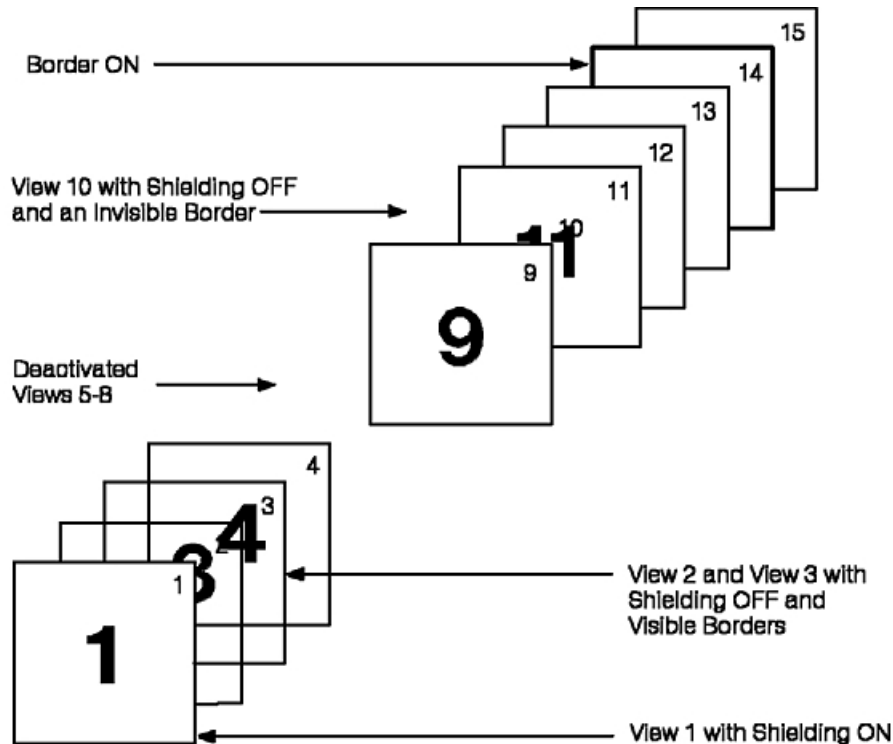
Border ON

15

14

13

12

View 10 with Shielding OFF and an Invisible Border

11

10

11

9

9

Deactivated Views 5-8

4

3

4

2

3

1

1

View 2 and View 3 with Shielding OFF and Visible Borders

View 1 with Shielding ON